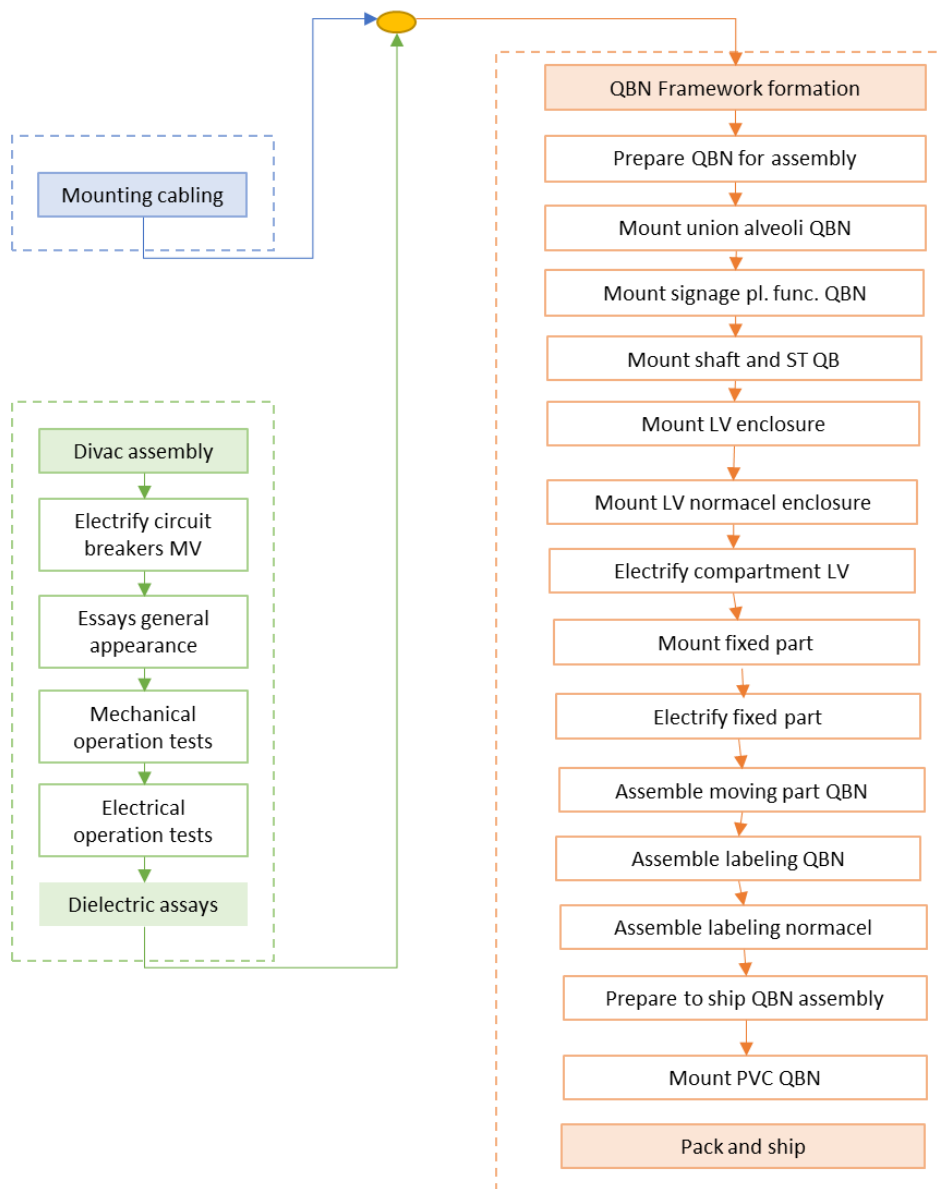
Mounting cabling

Divac assembly
Electrify circuit breakers MV
Essays general appearance
Mechanical operation tests
Electrical operation tests
Dielectric assays

QBN Framework formation
Prepare QBN for assembly
Mount union alveoli QBN
Mount signage pl. func. QBN
Mount shaft and ST QB
Mount LV enclosure
Mount LV normacel enclosure
Electrify compartment LV
Mount fixed part
Electrify fixed part
Assemble moving part QBN
Assemble labeling QBN
Assemble labeling normacel
Prepare to ship QBN assembly
Mount PVC QBN
Pack and ship